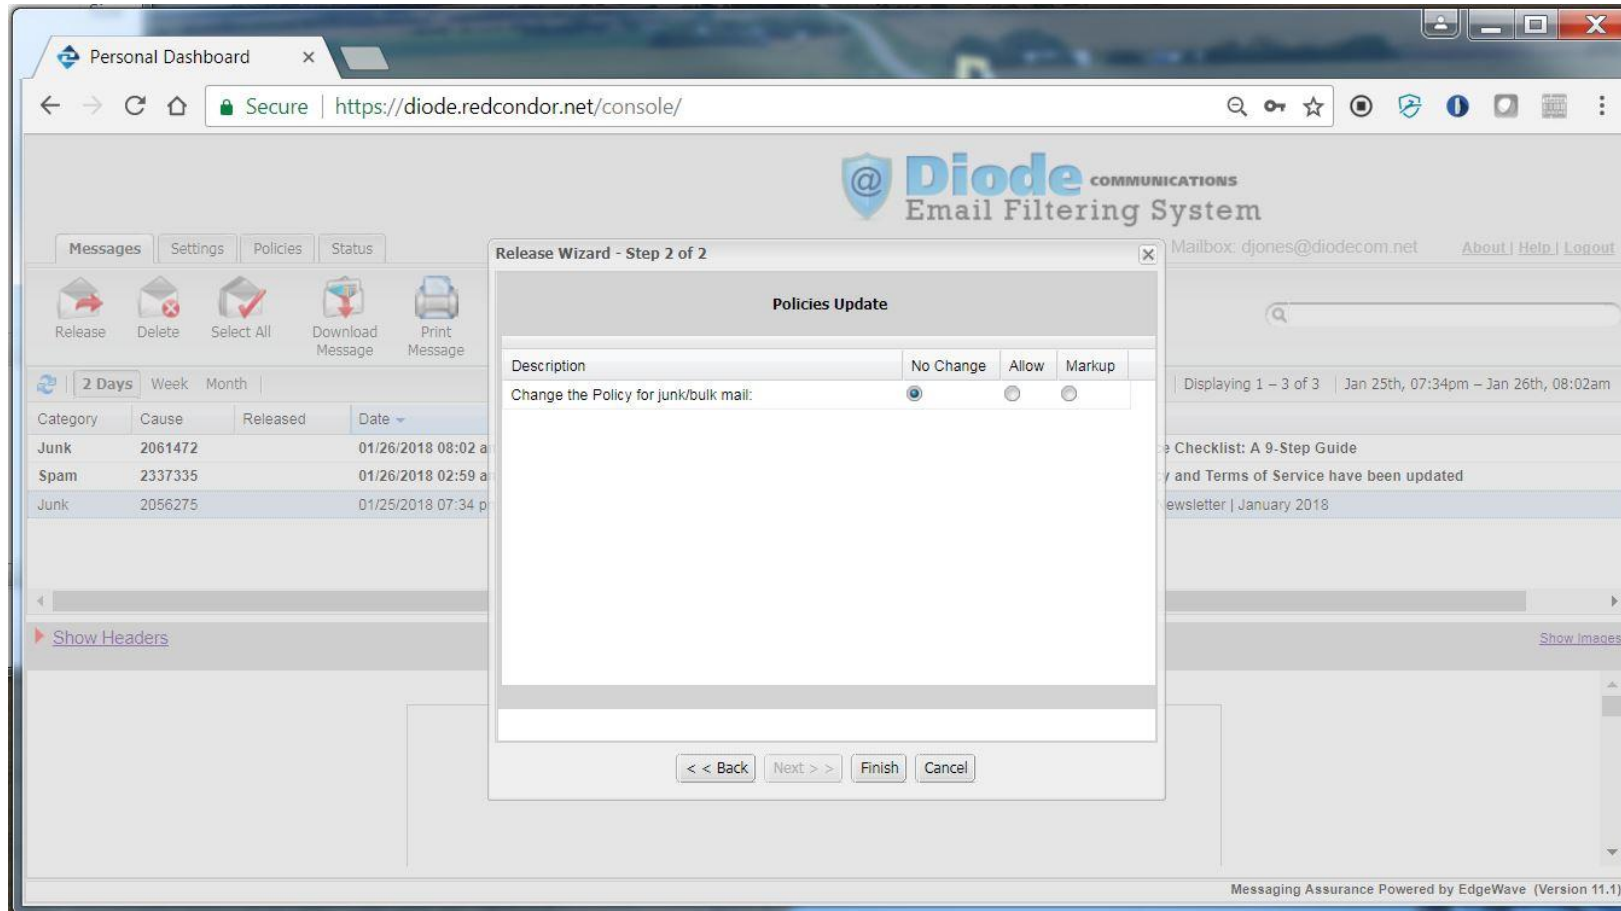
Personal Dashboard ×

Secure | https://diode.redcondor.net/console/

Diode COMMUNICATIONS
Email Filtering System

Messages Settings Policies Status

Mailbox: djones@diodecom.net About | Help | Logout

Release Delete Select All Download Message Print Message

2 Days Week Month

Displaying 1 – 3 of 3 | Jan 25th, 07:34pm – Jan 26th, 08:02am

| Category | Cause | Released | Date |
|---|---|---|---|
| Junk | 2061472 | | 01/26/2018 08:02 a |
| Spam | 2337335 | | 01/26/2018 02:59 a |
| Junk | 2056275 | | 01/25/2018 07:34 p |

e Checklist: A 9-Step Guide
y and Terms of Service have been updated
ewsletter | January 2018

Show Headers

Show Images

Release Wizard - Step 2 of 2

Policies Update

| Description | No Change | Allow | Markup |
|---|---|---|---|
| Change the Policy for junk/bulk mail: | | | |

< < Back Next > > Finish Cancel

Messaging Assurance Powered by EdgeWave (Version 11.1)